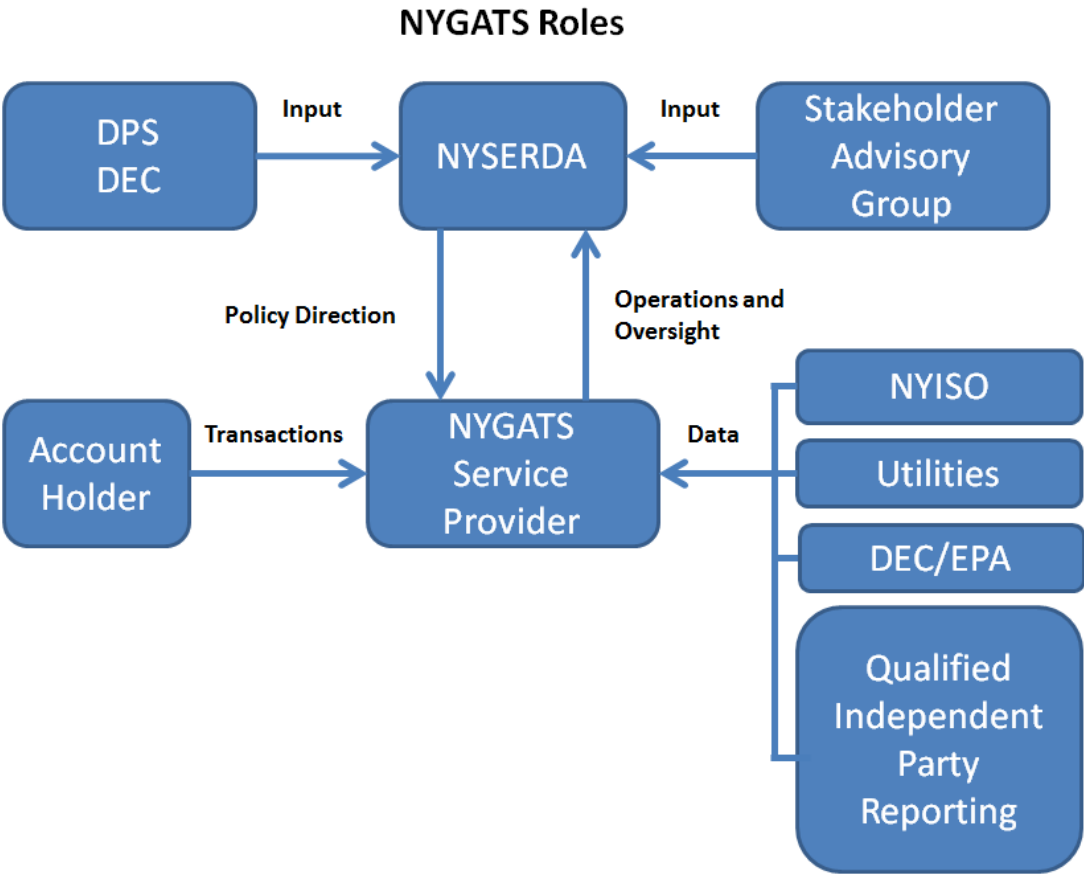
NYGATS Roles

DPS
DEC

Input

NYSERDA

Input

Stakeholder Advisory Group

Policy Direction

Operations and Oversight

Account Holder

Transactions

NYGATS Service Provider

Data

NYISO

Utilities

DEC/EPA

Qualified Independent Party Reporting